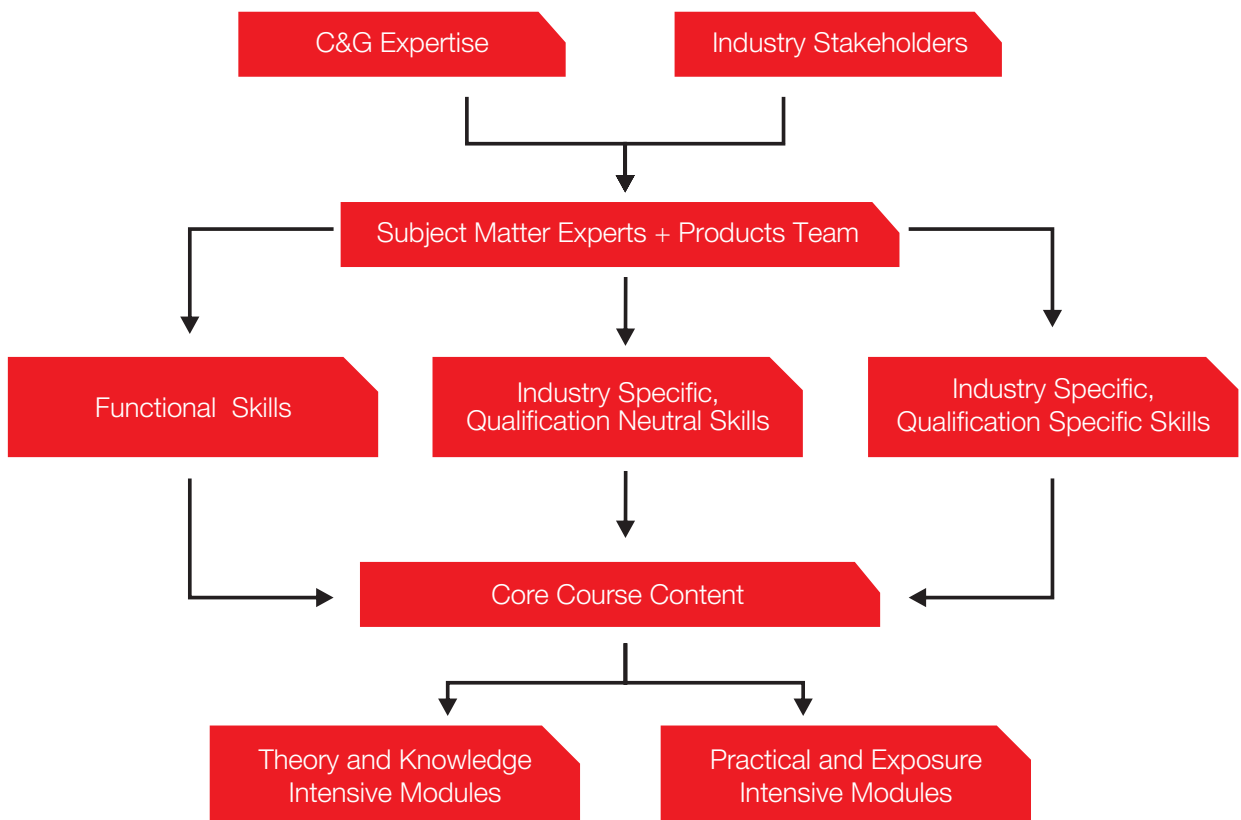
C&G Expertise

Industry Stakeholders

Subject Matter Experts + Products Team

Functional Skills

Industry Specific, Qualification Neutral Skills

Industry Specific, Qualification Specific Skills

Core Course Content

Theory and Knowledge Intensive Modules

Practical and Exposure Intensive Modules